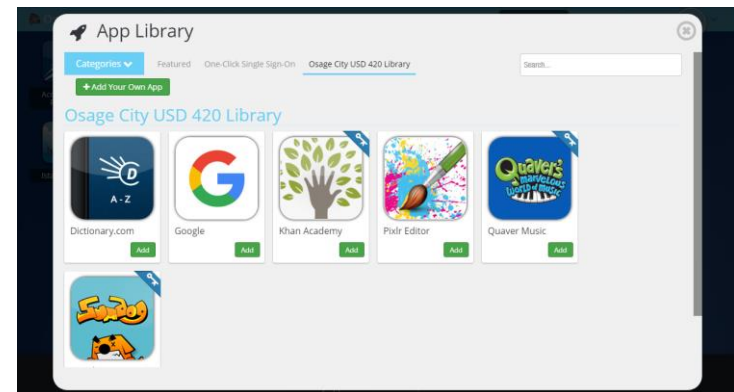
App Library

Categories Featured One-Click Single Sign-On Osage City USD 420 Library

Search...

+ Add Your Own App

Osage City USD 420 Library

A - Z

Dictionary.com
Add

Google
Add

Khan Academy
Add

Pixlr Editor
Add

Quaver's marvelous world of music

Quaver Music
Add

SumDog